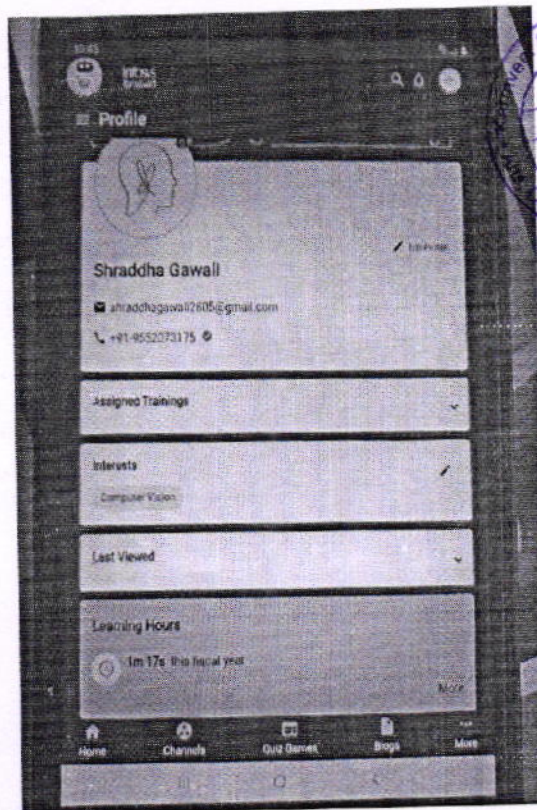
Profile

Edit Profile

Shraddha Gawali

shraddhagawali2605@gmail.com

+91-9552073175

Assigned Trainings

Interests

Computer Vision

Last Viewed

Learning Hours

1m 17s this fiscal year

More

Home Channels Quiz Games Blogs More